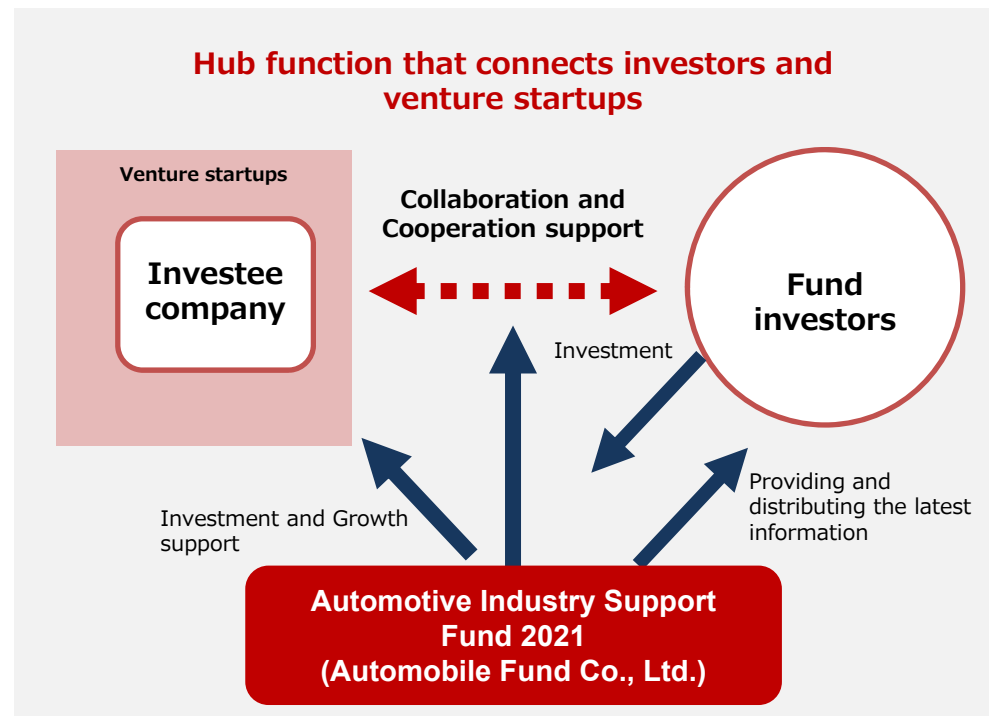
Hub function that connects investors and venture startups

Venture startups

Investee company

Collaboration and Cooperation support

Fund investors

Investment

Investment and Growth support

Providing and distributing the latest information

Automotive Industry Support Fund 2021 (Automobile Fund Co., Ltd.)